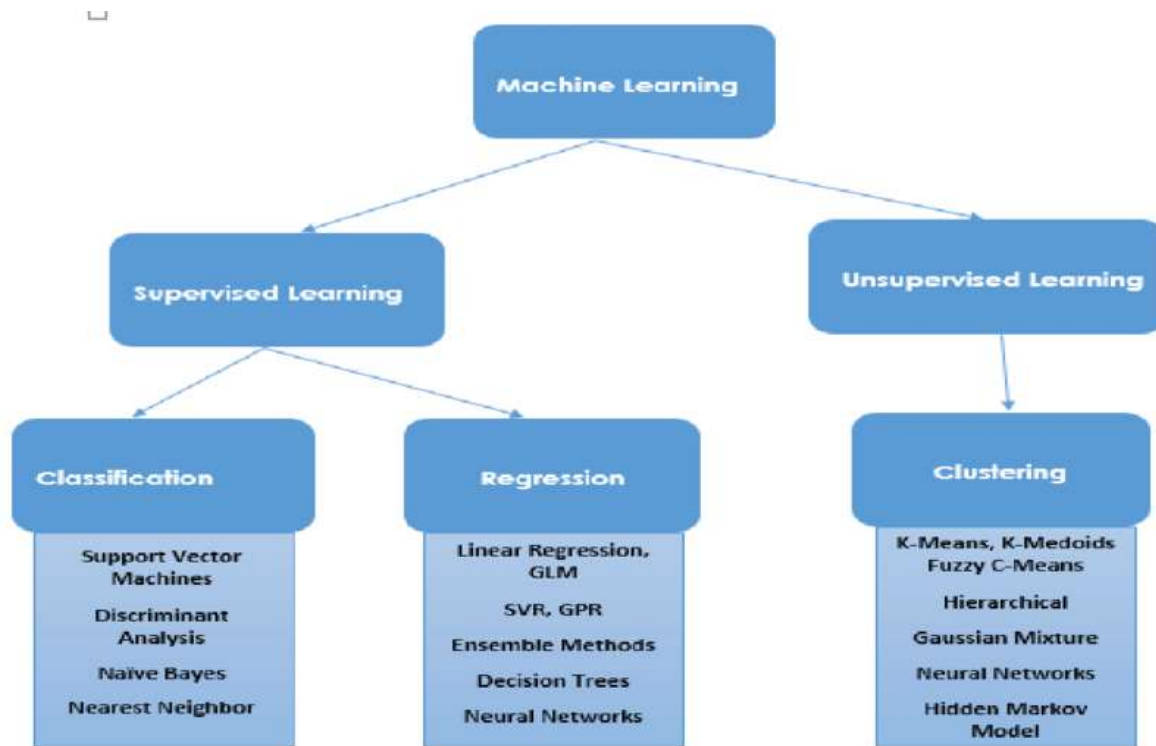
Machine Learning

Supervised Learning

Unsupervised Learning

Classification

Support Vector Machines

Discriminant Analysis

Naïve Bayes

Nearest Neighbor

Regression

Linear Regression, GLM

SVR, GPR

Ensemble Methods

Decision Trees

Neural Networks

Clustering

K-Means, K-Medoids Fuzzy C-Means

Hierarchical

Gaussian Mixture

Neural Networks

Hidden Markov Model